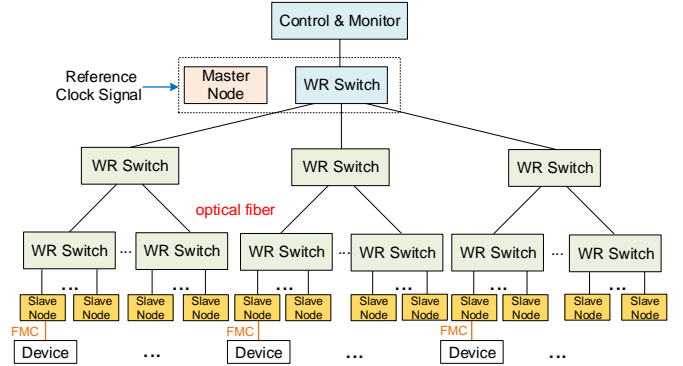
Control & Monitor

Reference Clock Signal

Master Node

WR Switch

WR Switch

WR Switch

WR Switch

optical fiber

WR Switch ... WR Switch

WR Switch ... WR Switch

WR Switch ... WR Switch

Slave Node ... Slave Node

Slave Node ... Slave Node

Slave Node ... Slave Node

Slave Node ... Slave Node

Slave Node ... Slave Node

Slave Node ... Slave Node

FMC

Device ...

FMC

Device ...

FMC

Device ...